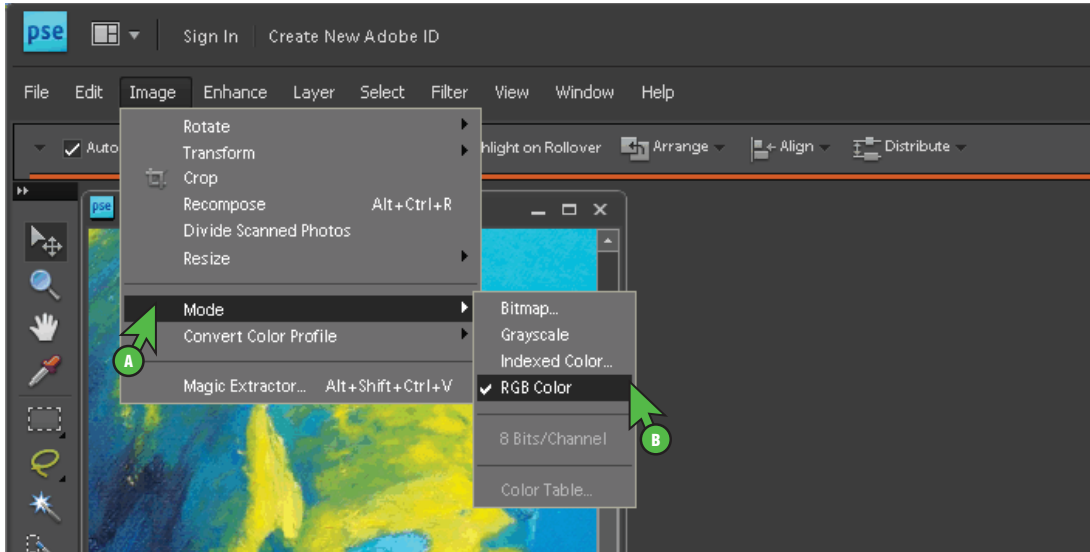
pse

Sign In

Create New Adobe ID

File Edit Image Enhance Layer Select Filter View Window Help

Auto

hlight on Rollover

Arrange

Align

Distribute

pse

Rotate
Transform
Crop
Recompose Alt+Ctrl+R
Divide Scanned Photos
Resize

Mode
Convert Color Profile

Magic Extractor... Alt+Shift+Ctrl+V

Bitmap...
Grayscale
Indexed Color...
✔ RGB Color

8 Bits/Channel

Color Table...

A

B